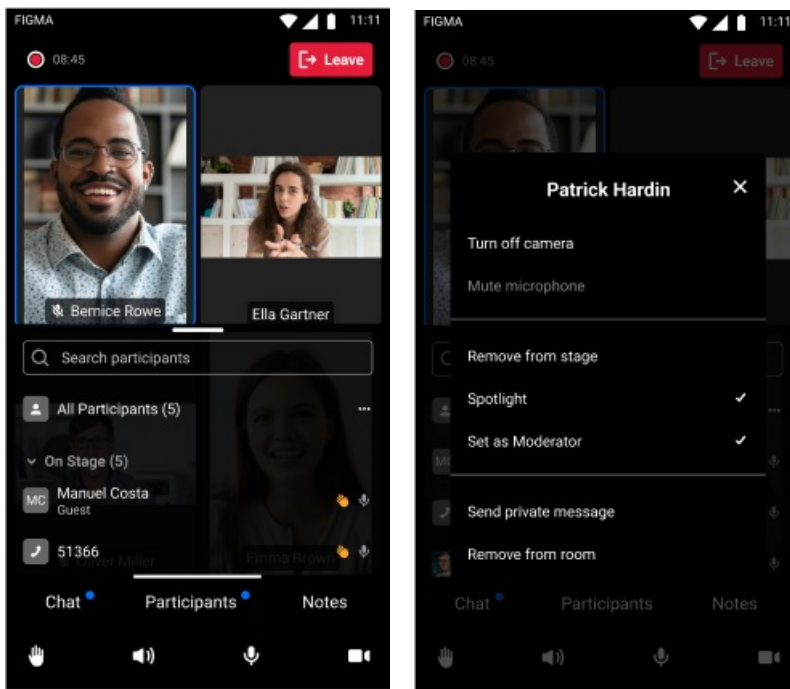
FIGMA
11:11
08:45
Leave
Bernice Rowe
Ella Gartner
Search participants
All Participants (5)
On Stage (5)
MC
Manuel Costa
Guest
51366
Oliver Miller
Emma Brown
Chat
Participants
Notes

FIGMA
11:11
08:45
Leave
Patrick Hardin
Turn off camera
Mute microphone
Remove from stage
Spotlight
Set as Moderator
Send private message
Remove from room
Chat
Participants
Notes